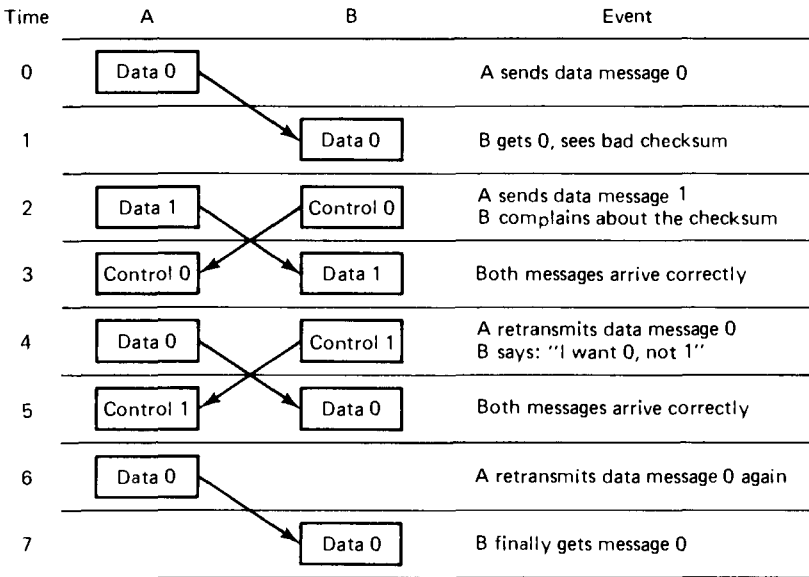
| Time | A | B | Event |
|---|---|---|---|
| 0 | Data 0 | | A sends data message 0 |
| 1 | | Data 0 | B gets 0, sees bad checksum |
| 2 | Data 1 | Control 0 | A sends data message 1<br>B complains about the checksum |
| 3 | Control 0 | Data 1 | Both messages arrive correctly |
| 4 | Data 0 | Control 1 | A retransmits data message 0<br>B says: "I want 0, not 1" |
| 5 | Control 1 | Data 0 | Both messages arrive correctly |
| 6 | Data 0 | | A retransmits data message 0 again |
| 7 | | Data 0 | B finally gets message 0 |